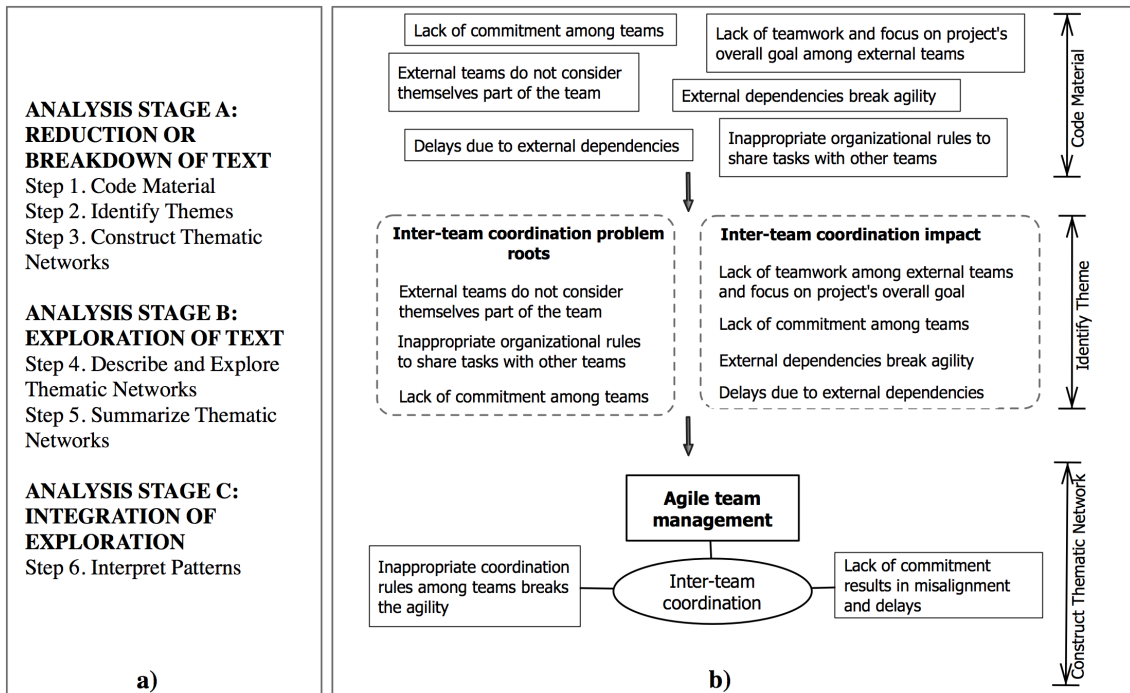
ANALYSIS STAGE A: REDUCTION OR BREAKDOWN OF TEXT
Step 1. Code Material
Step 2. Identify Themes
Step 3. Construct Thematic Networks

ANALYSIS STAGE B: EXPLORATION OF TEXT
Step 4. Describe and Explore Thematic Networks
Step 5. Summarize Thematic Networks

ANALYSIS STAGE C: INTEGRATION OF EXPLORATION
Step 6. Interpret Patterns

a)

Lack of commitment among teams

Lack of teamwork and focus on project's overall goal among external teams

External teams do not consider themselves part of the team

External dependencies break agility

Delays due to external dependencies

Inappropriate organizational rules to share tasks with other teams

Code Material

Inter-team coordination problem roots

External teams do not consider themselves part of the team

Inappropriate organizational rules to share tasks with other teams

Lack of commitment among teams

Inter-team coordination impact

Lack of teamwork among external teams and focus on project's overall goal

Lack of commitment among teams

External dependencies break agility

Delays due to external dependencies

Identify Theme

Agile team management

Inappropriate coordination rules among teams breaks the agility

Inter-team coordination

Lack of commitment results in misalignment and delays

Construct Thematic Network

b)